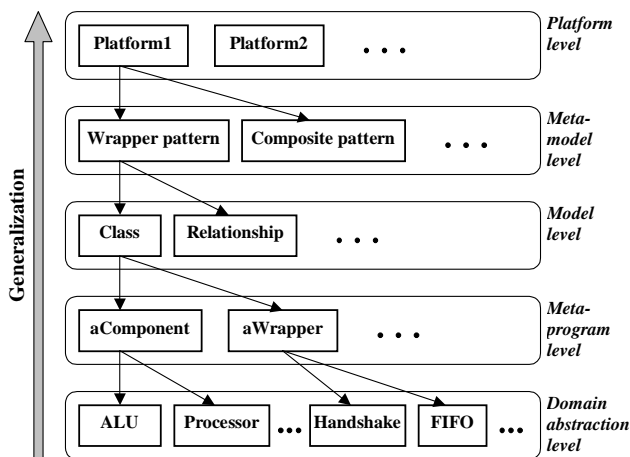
Generalization

Platform1 Platform2 . . .

Platform level

Wrapper pattern Composite pattern . . .

Meta-model level

Class Relationship . . .

Model level

aComponent aWrapper . . .

Meta-program level

ALU Processor . . . Handshake FIFO . . .

Domain abstraction level